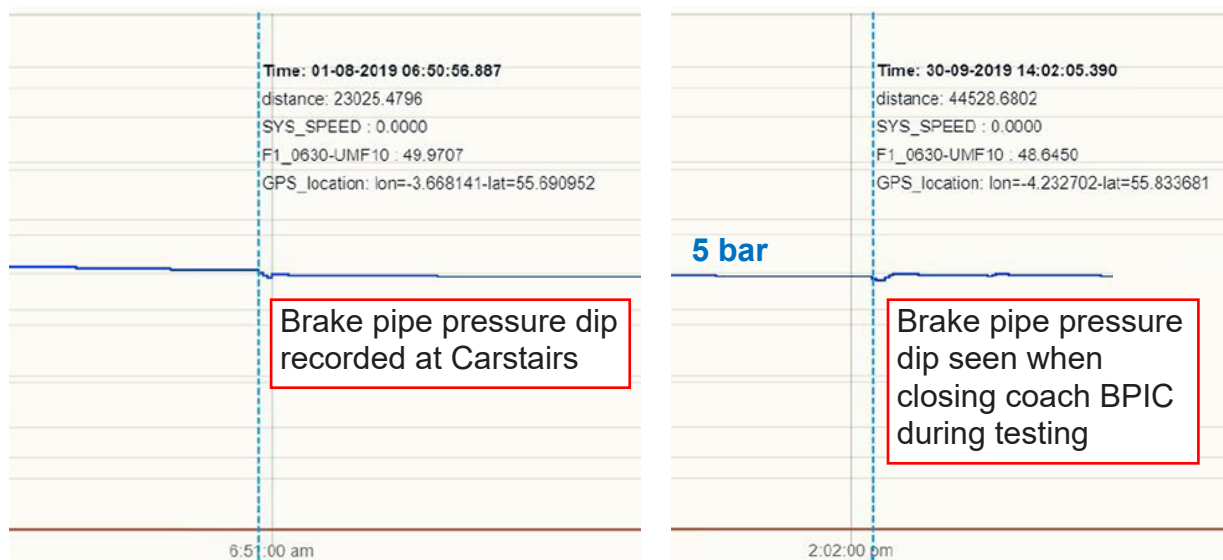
Time: 01-08-2019 06:50:56.887
distance: 23025.4796
SYS_SPEED : 0.0000
F1_0630-UMF10 : 49.9707
GPS_location: lon=-3.668141-lat=55.690952

Brake pipe pressure dip recorded at Carstairs

6:51:00 am

Time: 30-09-2019 14:02:05.390
distance: 44528.6802
SYS_SPEED : 0.0000
F1_0630-UMF10 : 48.6450
GPS_location: lon=-4.232702-lat=55.833681

5 bar

Brake pipe pressure dip seen when closing coach BPIC during testing

2:02:00 pm